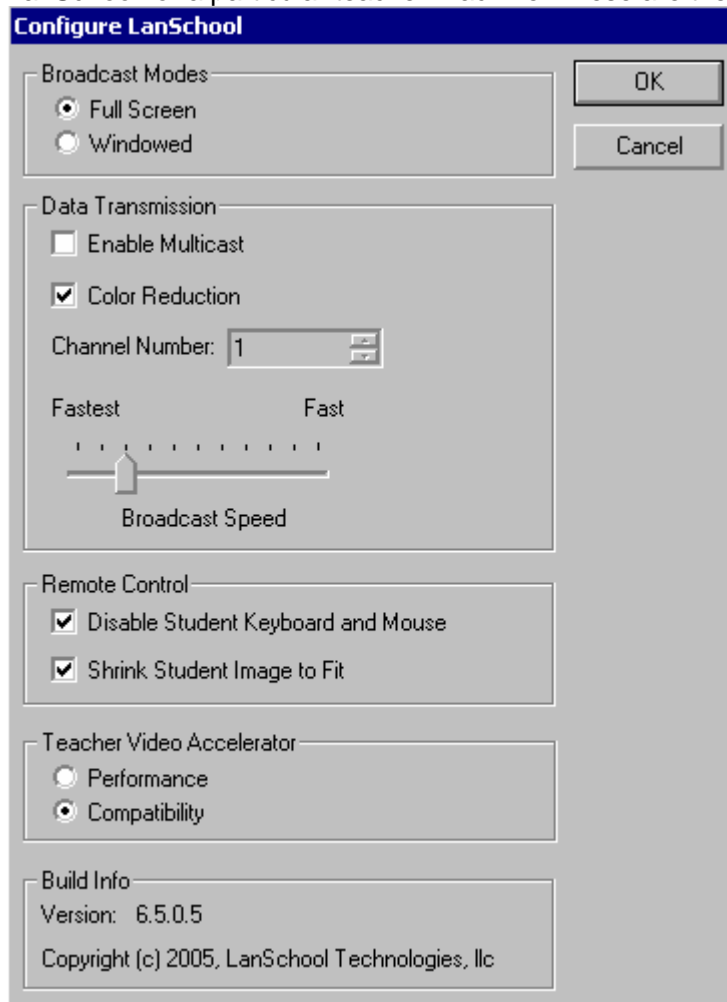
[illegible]
Configure LanSchool

Broadcast Modes
Full Screen
Windowed

OK
Cancel

Data Transmission
Enable Multicast
Color Reduction
Channel Number: 1
Fastest
Fast
Broadcast Speed

Remote Control
Disable Student Keyboard and Mouse
Shrink Student Image to Fit

Teacher Video Accelerator
Performance
Compatibility

Build Info
Version: 6.5.0.5
Copyright (c) 2005, LanSchool Technologies, llc